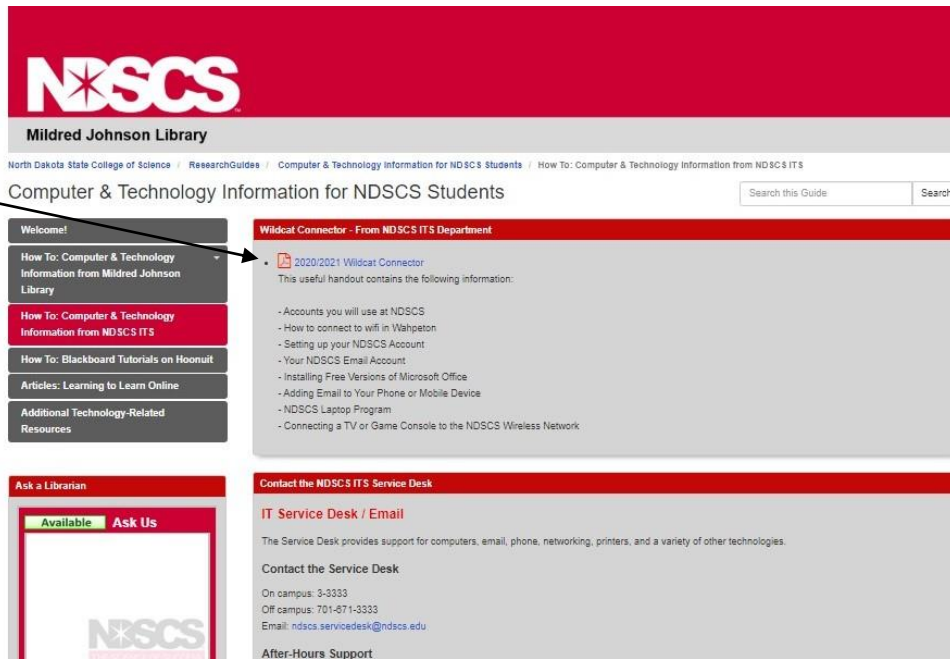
NDSCS

Mildred Johnson Library

North Dakota State College of Science / ResearchGuides / Computer & Technology Information for NDSCS Students / How To: Computer & Technology Information from NDSCS ITS

Computer & Technology Information for NDSCS Students

Search this Guide

Search

Welcome!

How To: Computer & Technology Information from Mildred Johnson Library

How To: Computer & Technology Information from NDSCS ITS

How To: Blackboard Tutorials on Hoonuit

Articles: Learning to Learn Online

Additional Technology-Related Resources

Wildcat Connector - From NDSCS ITS Department

2020/2021 Wildcat Connector

This useful handout contains the following information:

- Accounts you will use at NDSCS
- How to connect to wifi in Wahpeton
- Setting up your NDSCS Account
- Your NDSCS Email Account
- Installing Free Versions of Microsoft Office
- Adding Email to Your Phone or Mobile Device
- NDSCS Laptop Program
- Connecting a TV or Game Console to the NDSCS Wireless Network

Ask a Librarian

Available Ask Us

NDSCS

Contact the NDSCS ITS Service Desk

IT Service Desk / Email

The Service Desk provides support for computers, email, phone, networking, printers, and a variety of other technologies.

Contact the Service Desk

On campus: 3-3333
Off campus: 701-671-3333
Email: ndscs.servicedesk@ndscs.edu

After-Hours Support